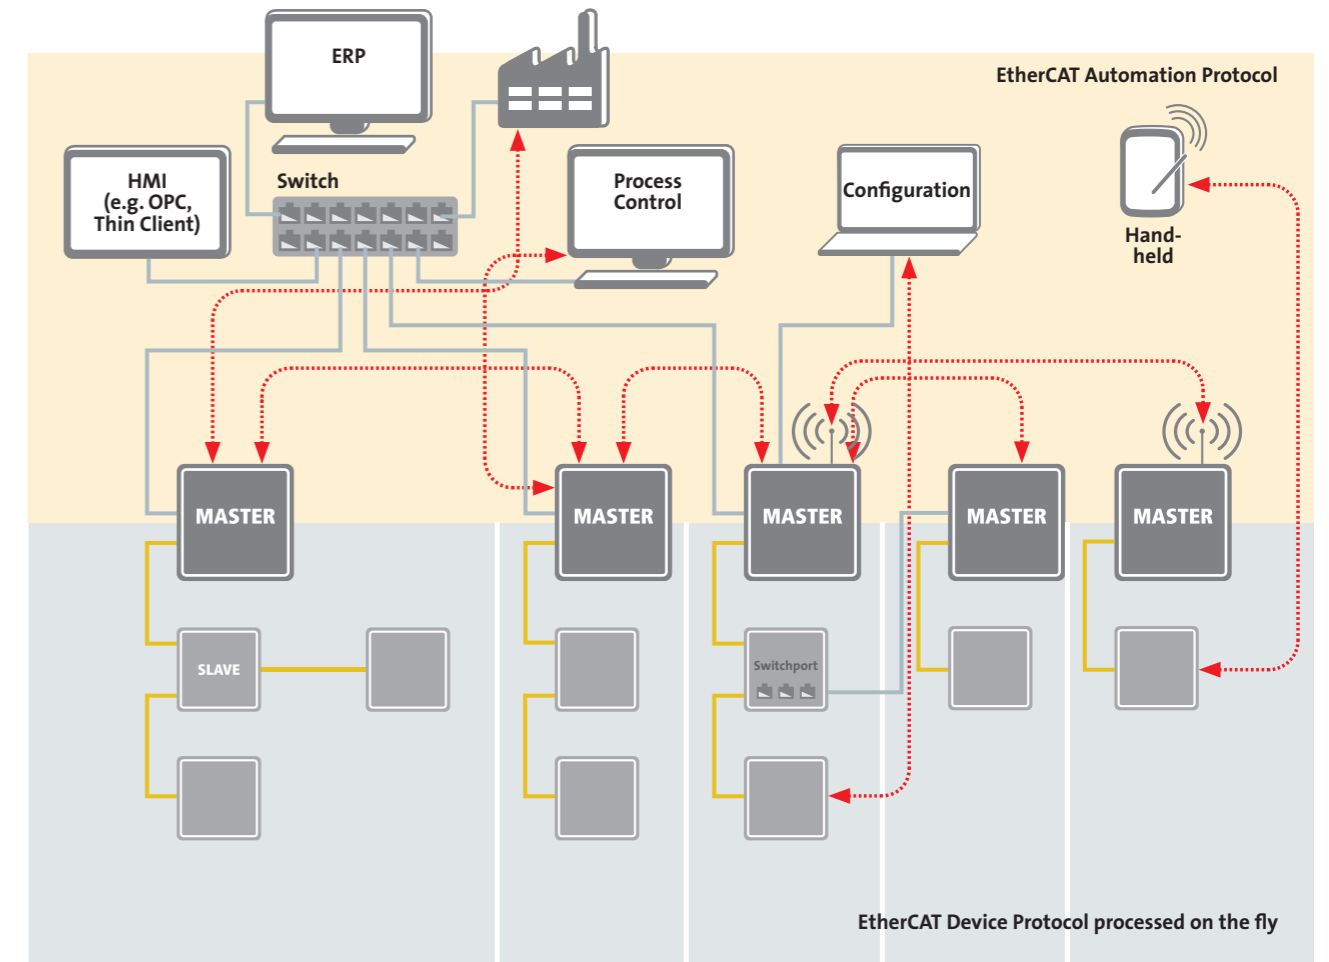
ERP

EtherCAT Automation Protocol

HMI (e.g. OPC, Thin Client)

Switch

Process Control

Configuration

Hand-held

MASTER

MASTER

MASTER

MASTER

MASTER

SLAVE

Switchport

EtherCAT Device Protocol processed on the fly